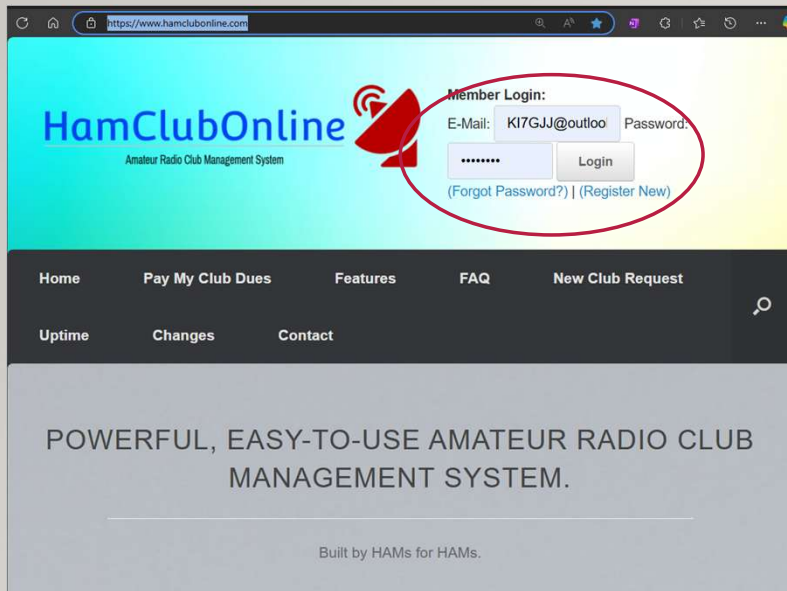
https://www.hamclubonline.com

HamClubOnline
Amateur Radio Club Management System

Member Login:
E-Mail: KI7GJJ@outlool Password:
•••••••• Login
(Forgot Password?) | (Register New)

Home Pay My Club Dues Features FAQ New Club Request
Uptime Changes Contact

POWERFUL, EASY-TO-USE AMATEUR RADIO CLUB MANAGEMENT SYSTEM.

Built by HAMs for HAMs.